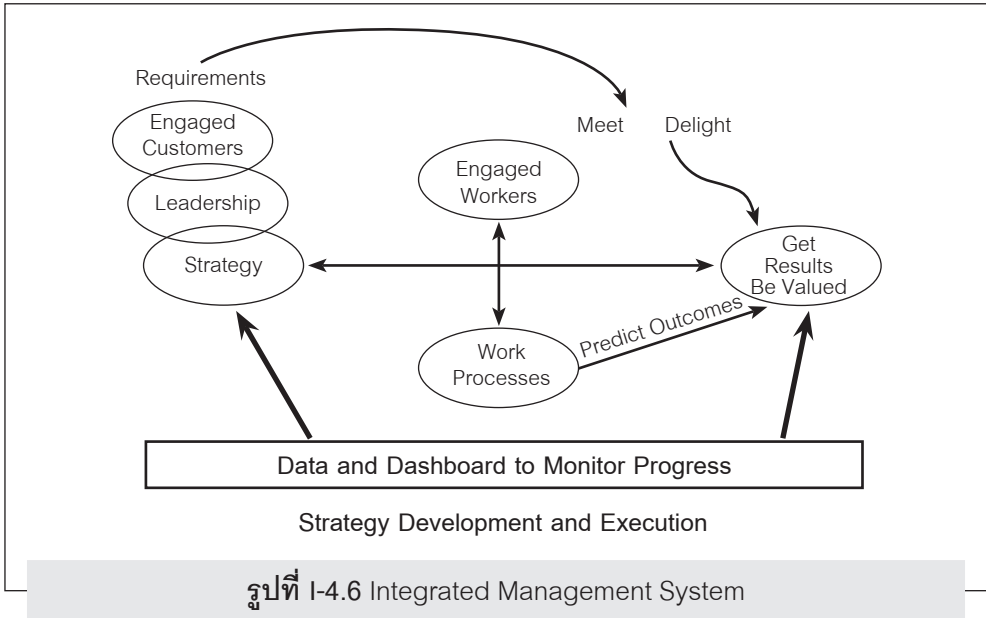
Requirements

Engaged Customers

Leadership

Strategy

Meet

Delight

Engaged Workers

Get Results Be Valued

Predict Outcomes

Work Processes

Data and Dashboard to Monitor Progress

Strategy Development and Execution

**รูปที่** I-4.6 Integrated Management System